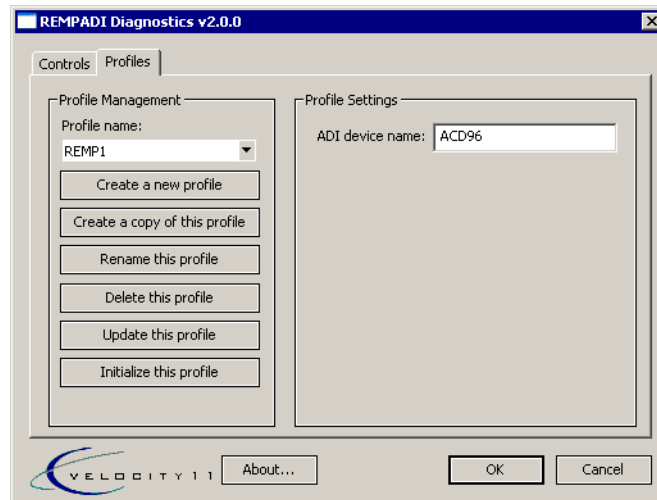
REMPADI Diagnostics v2.0.0

Controls
Profiles

Profile Management
Profile name:
REMP1
Create a new profile
Create a copy of this profile
Rename this profile
Delete this profile
Update this profile
Initialize this profile

Profile Settings
ADI device name: ACD96

VELOCITY 11
About...
OK
Cancel